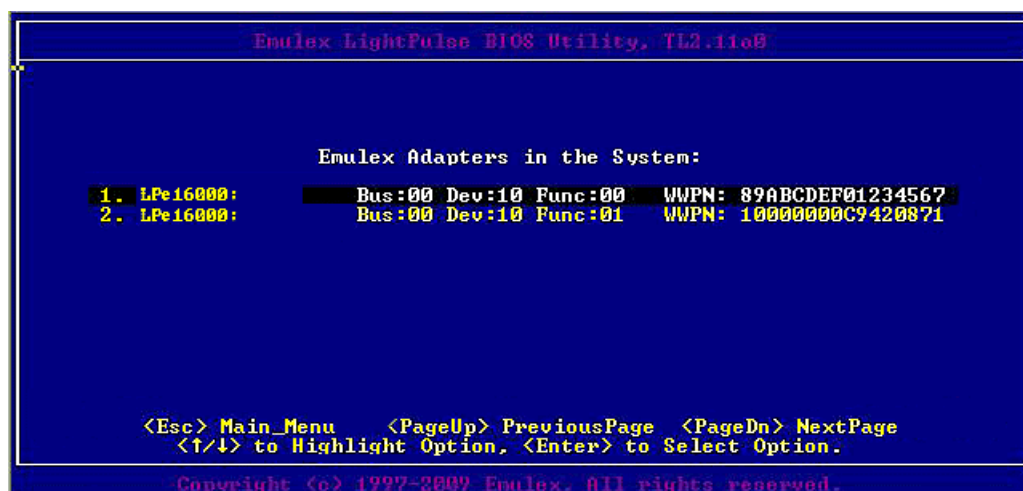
Emulex LightPulse BIOS Utility, TL2.11a0

Emulex Adapters in the System:

1. LPe16000: Bus:00 Dev:10 Func:00 WWPN: 89ABCDEF01234567
2. LPe16000: Bus:00 Dev:10 Func:01 WWPN: 10000000C9420871

<Esc> Main_Menu <PageUp> PreviousPage <PageDn> NextPage
<↑/↓> to Highlight Option, <Enter> to Select Option.

Copyright (c) 1997-2009 Emulex. All rights reserved.